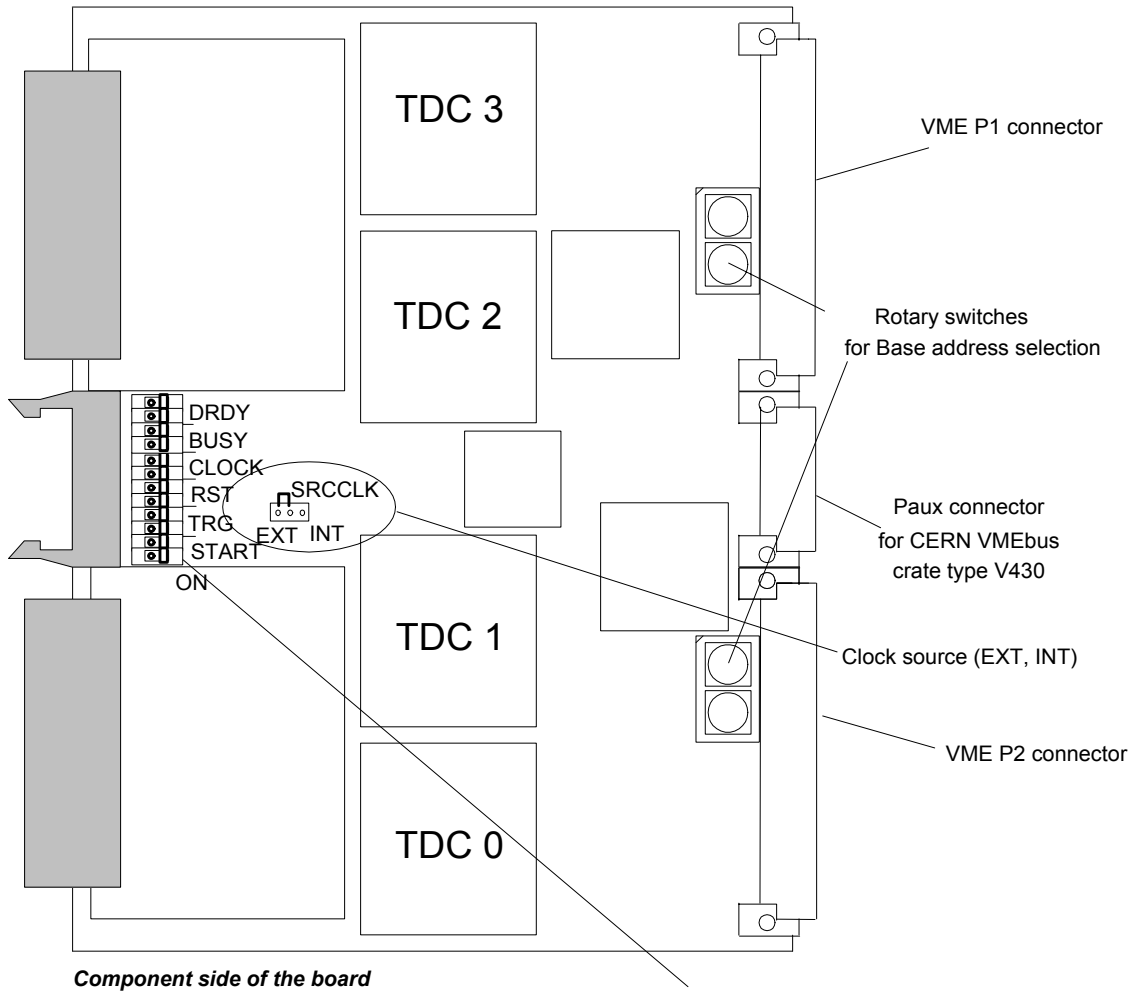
TDC 3

VME P1 connector

TDC 2

Rotary switches
for Base address selection

DRDY
BUSY
CLOCK
RST
TRG
START
ON

SRCCLK
EXT INT

Paux connector
for CERN VMEbus
crate type V430

TDC 1

Clock source (EXT, INT)

VME P2 connector

TDC 0

Component side of the board